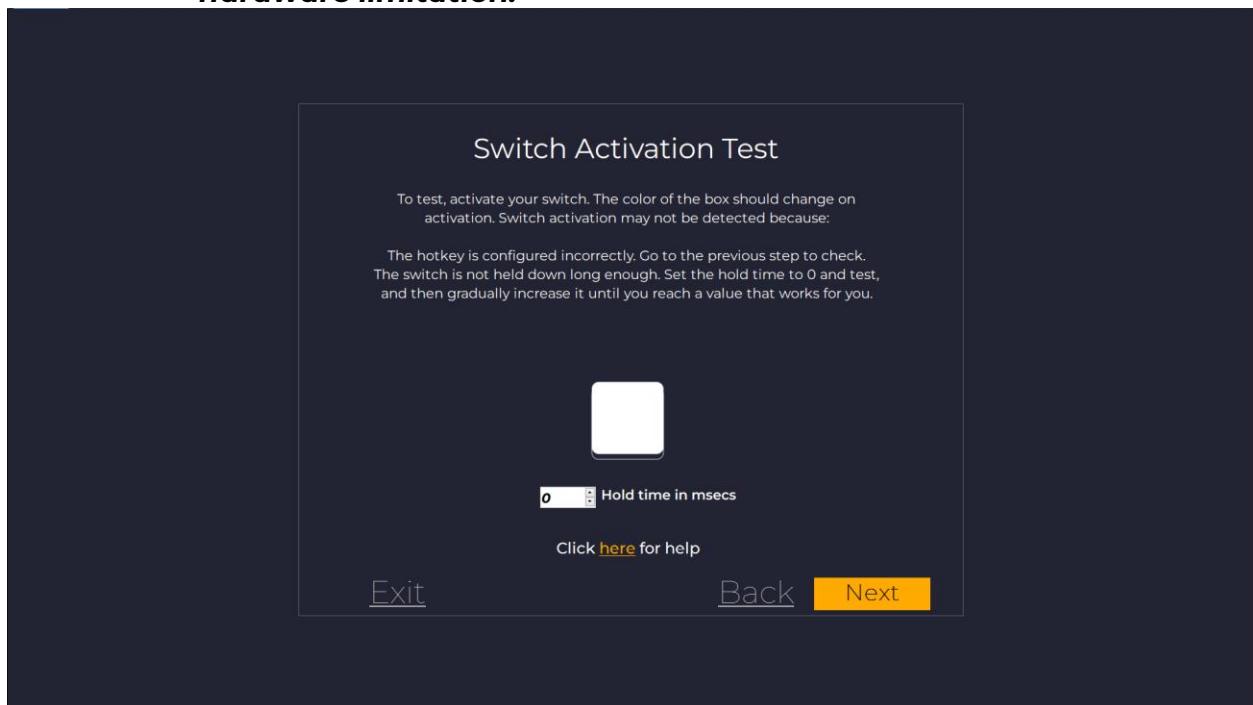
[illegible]

Switch Activation Test

To test, activate your switch. The color of the box should change on activation. Switch activation may not be detected because:

The hotkey is configured incorrectly. Go to the previous step to check.
The switch is not held down long enough. Set the hold time to 0 and test, and then gradually increase it until you reach a value that works for you.

0 Hold time in msecs

Click here for help

Exit

Back

Next